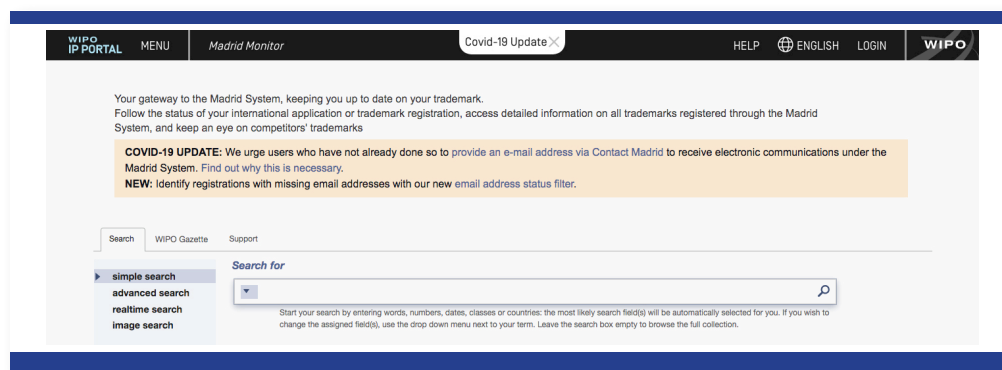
WIPO IP PORTAL MENU Madrid Monitor Covid-19 Update HELP ENGLISH LOGIN WIPO

Your gateway to the Madrid System, keeping you up to date on your trademark.
Follow the status of your international application or trademark registration, access detailed information on all trademarks registered through the Madrid System, and keep an eye on competitors' trademarks

COVID-19 UPDATE: We urge users who have not already done so to provide an e-mail address via Contact Madrid to receive electronic communications under the Madrid System. Find out why this is necessary.
NEW: Identify registrations with missing email addresses with our new email address status filter.

Search WIPO Gazette Support

simple search
advanced search
realtime search
image search

Search for

Start your search by entering words, numbers, dates, classes or countries: the most likely search field(s) will be automatically selected for you. If you wish to change the assigned field(s), use the drop down menu next to your term. Leave the search box empty to browse the full collection.